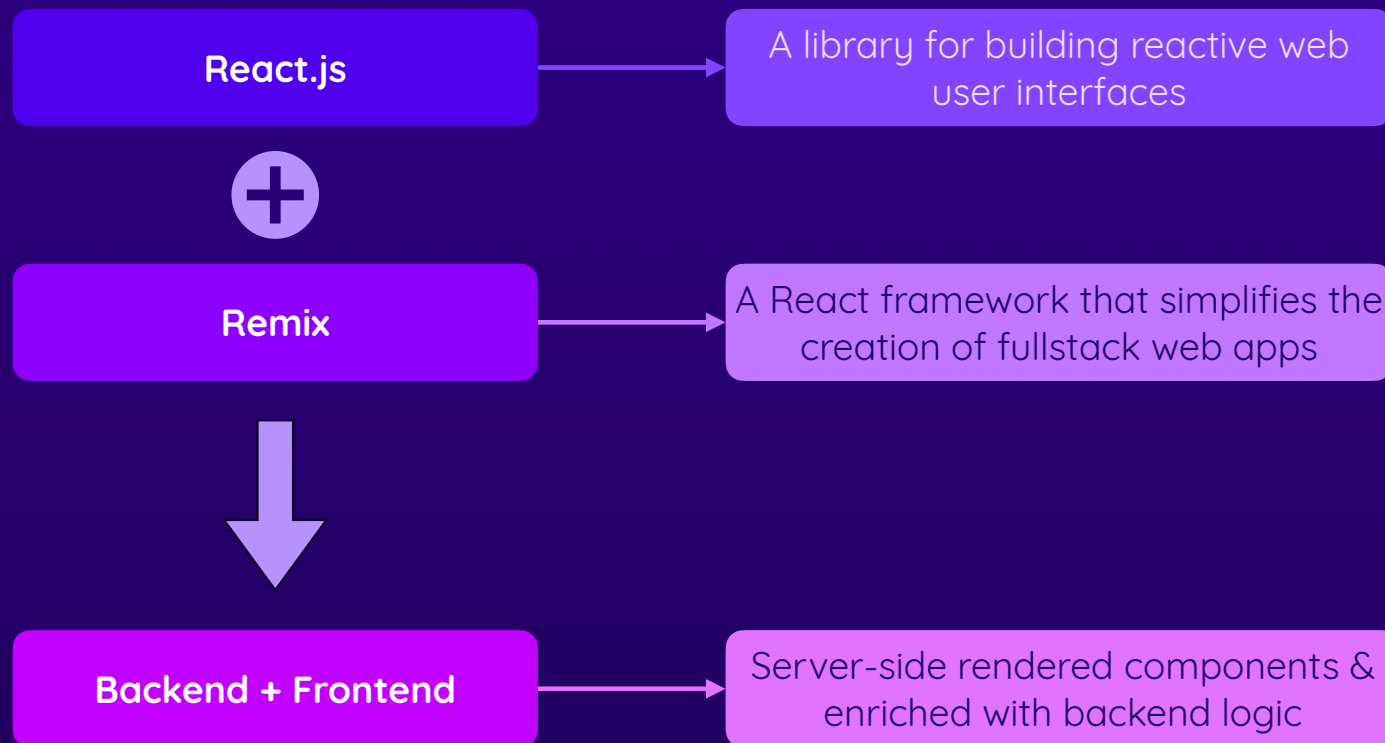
React.js

A library for building reactive web user interfaces

Remix

A React framework that simplifies the creation of fullstack web apps

Backend + Frontend

Server-side rendered components & enriched with backend logic